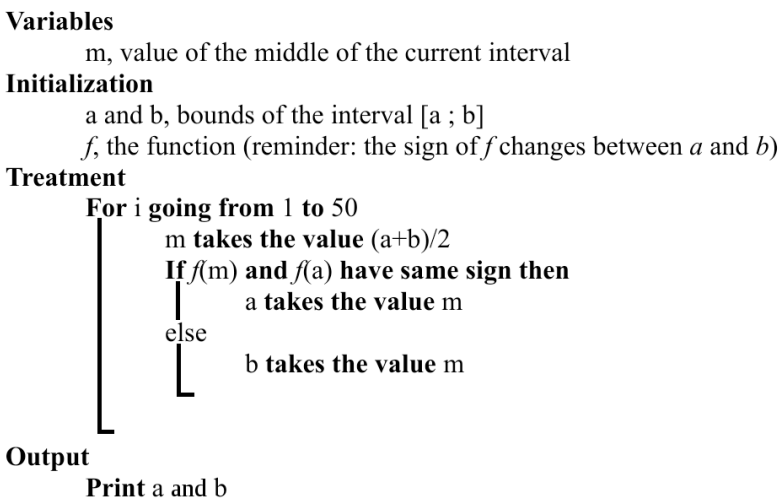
**Variables**
m, value of the middle of the current interval
**Initialization**
a and b, bounds of the interval [a ; b]
*f*, the function (reminder: the sign of *f* changes between *a* and *b*)
**Treatment**
**For** i **going from** 1 **to** 50
m **takes the value** (a+b)/2
**If** *f*(m) **and** *f*(a) **have same sign then**
a **takes the value** m
else
b **takes the value** m
**Output**
**Print** a and b